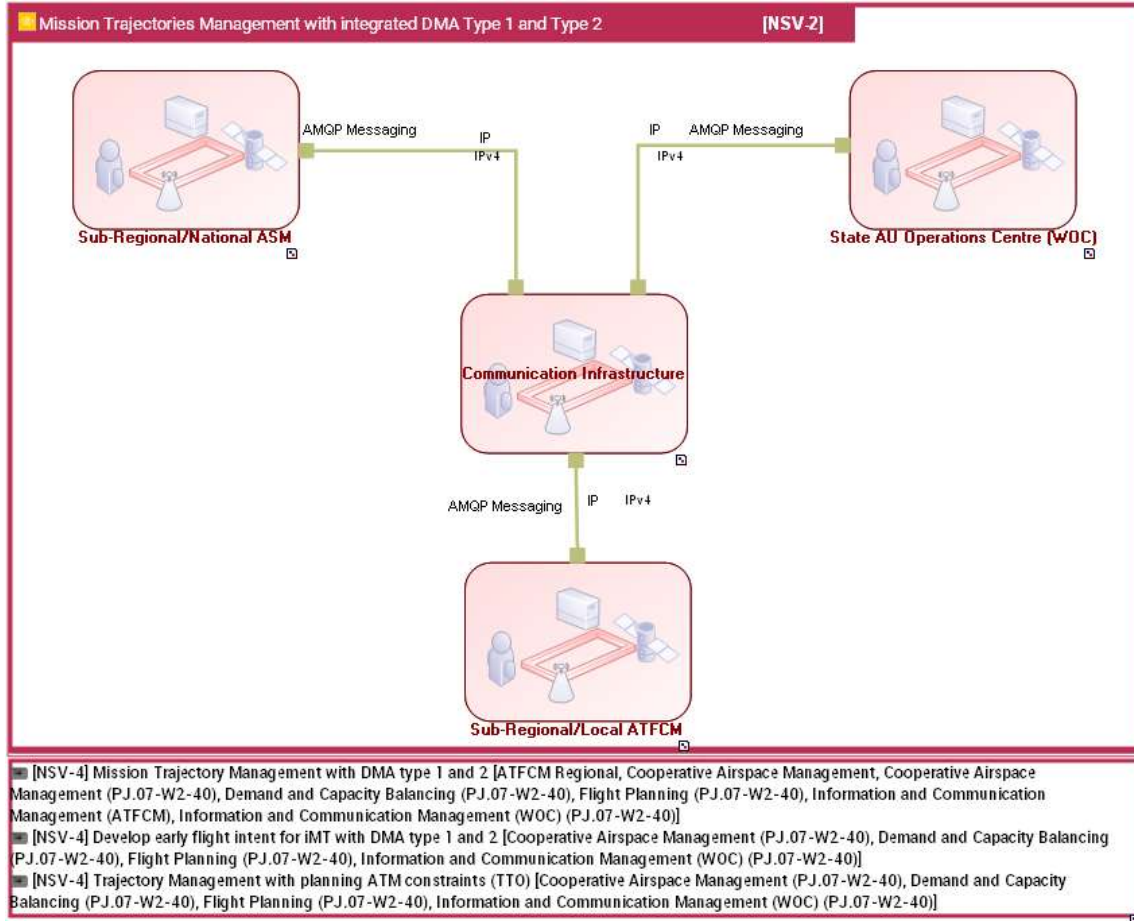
Mission Trajectories Management with integrated DMA Type 1 and Type 2 [NSV-2]

AMQP Messaging

IP

IPv4

IP

AMQP Messaging

IPv4

Sub-Regional/National ASM

State AU Operations Centre (WOC)

Communication Infrastructure

AMQP Messaging

IP

IPv4

Sub-Regional/Local ATFCM

[NSV-4] Mission Trajectory Management with DMA type 1 and 2 [ATFCM Regional, Cooperative Airspace Management, Cooperative Airspace Management (PJ.07-W2-40), Demand and Capacity Balancing (PJ.07-W2-40), Flight Planning (PJ.07-W2-40), Information and Communication Management (ATFCM), Information and Communication Management (WOC) (PJ.07-W2-40)]

[NSV-4] Develop early flight intent for iMT with DMA type 1 and 2 [Cooperative Airspace Management (PJ.07-W2-40), Demand and Capacity Balancing (PJ.07-W2-40), Flight Planning (PJ.07-W2-40), Information and Communication Management (WOC) (PJ.07-W2-40)]

[NSV-4] Trajectory Management with planning ATM constraints (TTO) [Cooperative Airspace Management (PJ.07-W2-40), Demand and Capacity Balancing (PJ.07-W2-40), Flight Planning (PJ.07-W2-40), Information and Communication Management (WOC) (PJ.07-W2-40)]